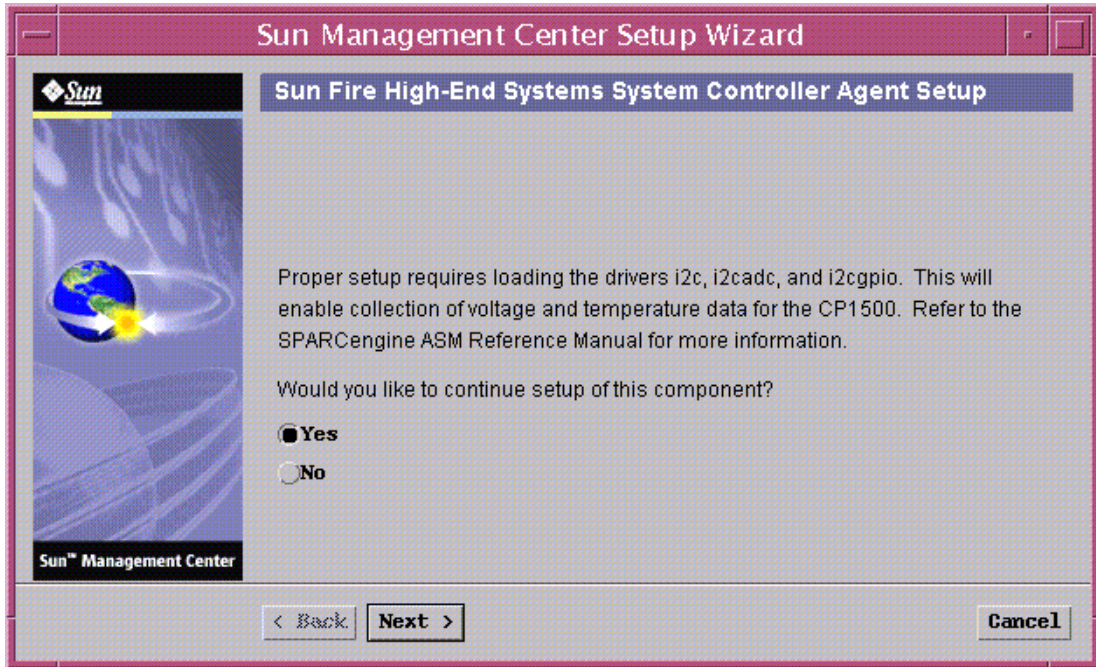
Sun Management Center Setup Wizard

Sun

Sun Fire High-End Systems System Controller Agent Setup

Proper setup requires loading the drivers i2c, i2cadc, and i2cgpio. This will enable collection of voltage and temperature data for the CP1500. Refer to the SPARCengine ASM Reference Manual for more information.

Would you like to continue setup of this component?

Yes

No

Sun™ Management Center

< Back

Next >

Cancel